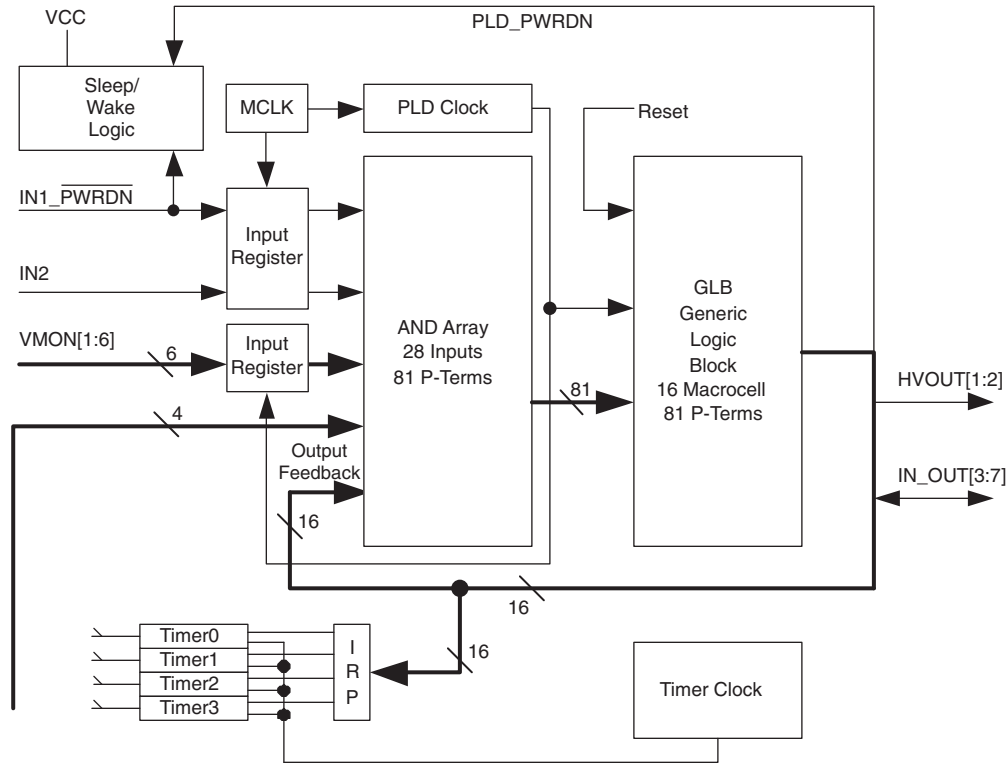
VCC

PLD_PWRDN

Sleep/ Wake Logic

MCLK

PLD Clock

Reset

IN1_$\overline{\text{PWRDN}}$

Input Register

IN2

AND Array 28 Inputs 81 P-Terms

GLB Generic Logic Block 16 Macrocell 81 P-Terms

VMON[1:6]

6

Input Register

81

HVOUT[1:2]

4

Output Feedback

IN_OUT[3:7]

16

16

Timer0

Timer1

Timer2

Timer3

I R P

16

Timer Clock